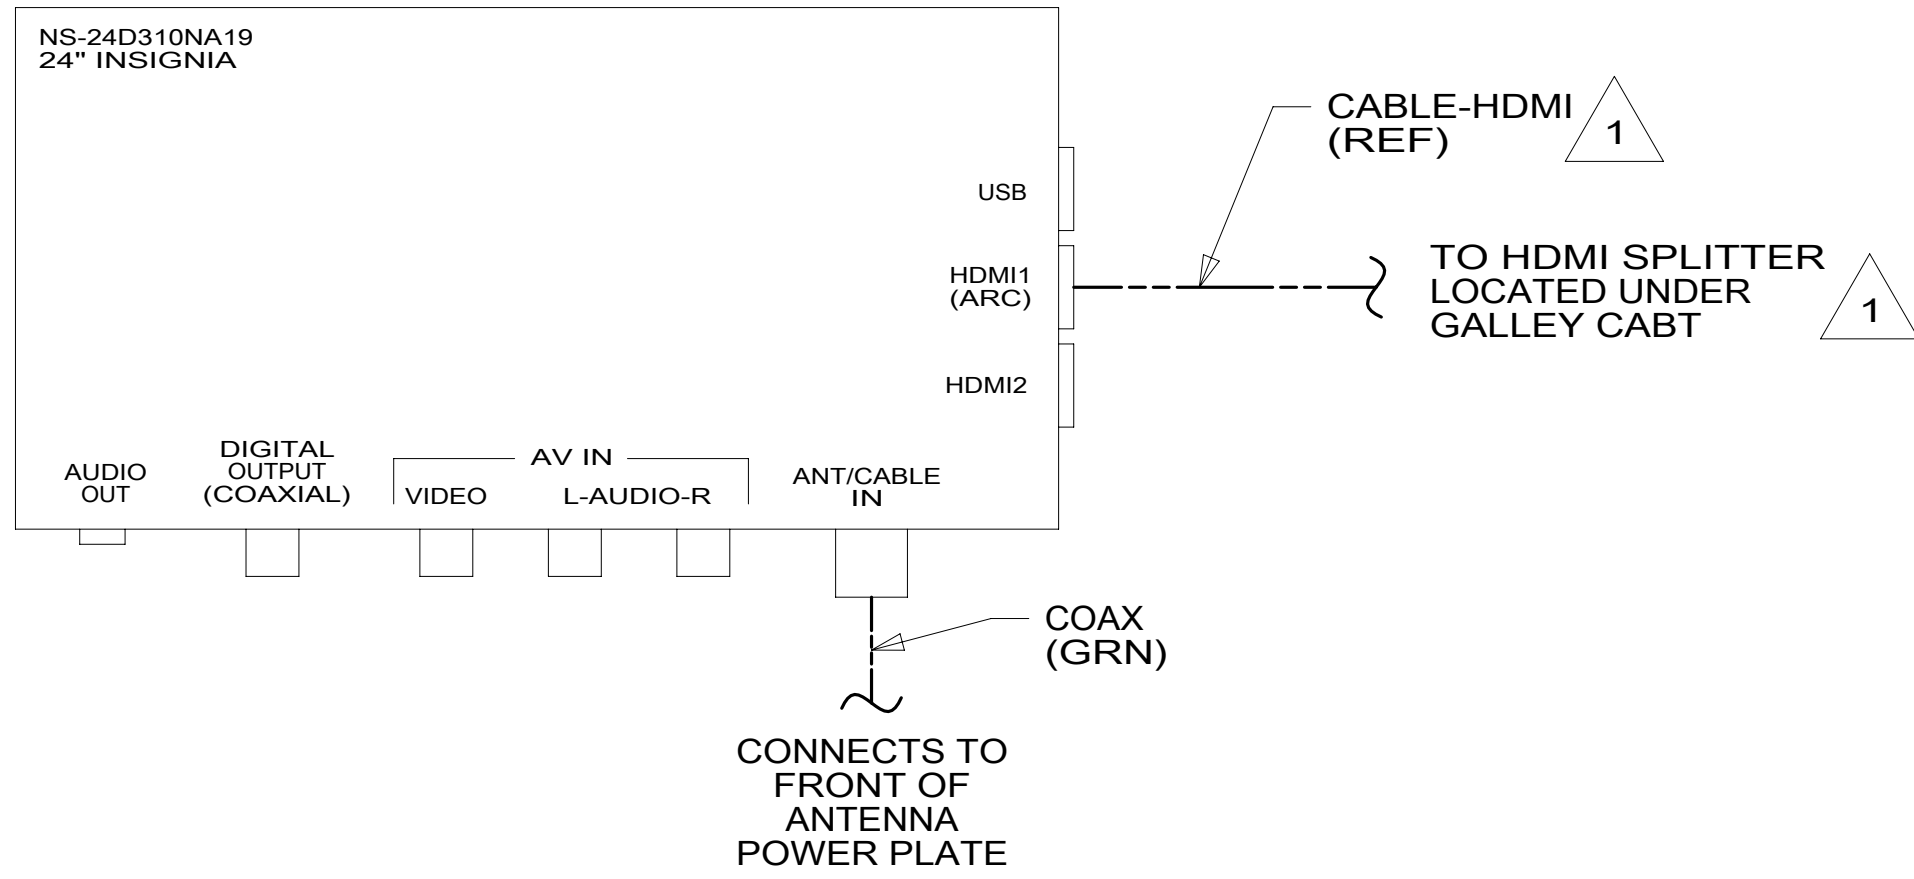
NS-24D310NA19
24" INSIGNIA

CABLE-HDMI
(REF)

1

USB

HDMI1
(ARC)

TO HDMI SPLITTER
LOCATED UNDER
GALLEY CABT

1

HDMI2

AUDIO
OUT

DIGITAL
OUTPUT
(COAXIAL)

AV IN

VIDEO

L-AUDIO-R

ANT/CABLE
IN

COAX
(GRN)

CONNECTS TO
FRONT OF
ANTENNA
POWER PLATE